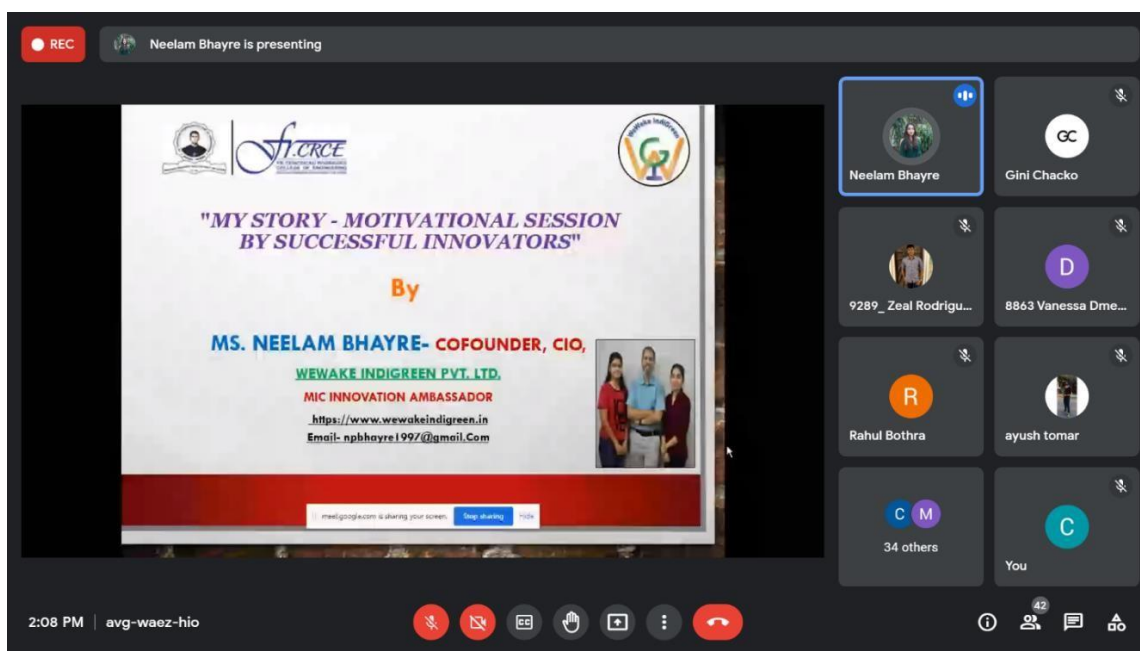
REC

Neelam Bhayre is presenting

fr.CRCE

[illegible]

"MY STORY - MOTIVATIONAL SESSION BY SUCCESSFUL INNOVATORS"

By

MS. NEELAM BHAYRE- COFOUNDER, CIO,

WEWAKE INDIGREEN PVT. LTD.

MIC INNOVATION AMBASSADOR

https://www.wewakeindigreen.in

Email- npbhayre1997@gmail.Com

meet.google.com is sharing your screen. Stop sharing Hide

Neelam Bhayre

GC

Gini Chacko

9289_ Zeal Rodrigu...

D

8863 Vanessa Dme...

R

Rahul Bothra

ayush tomar

C M

34 others

C

You

2:08 PM | avg-waez-hio

42